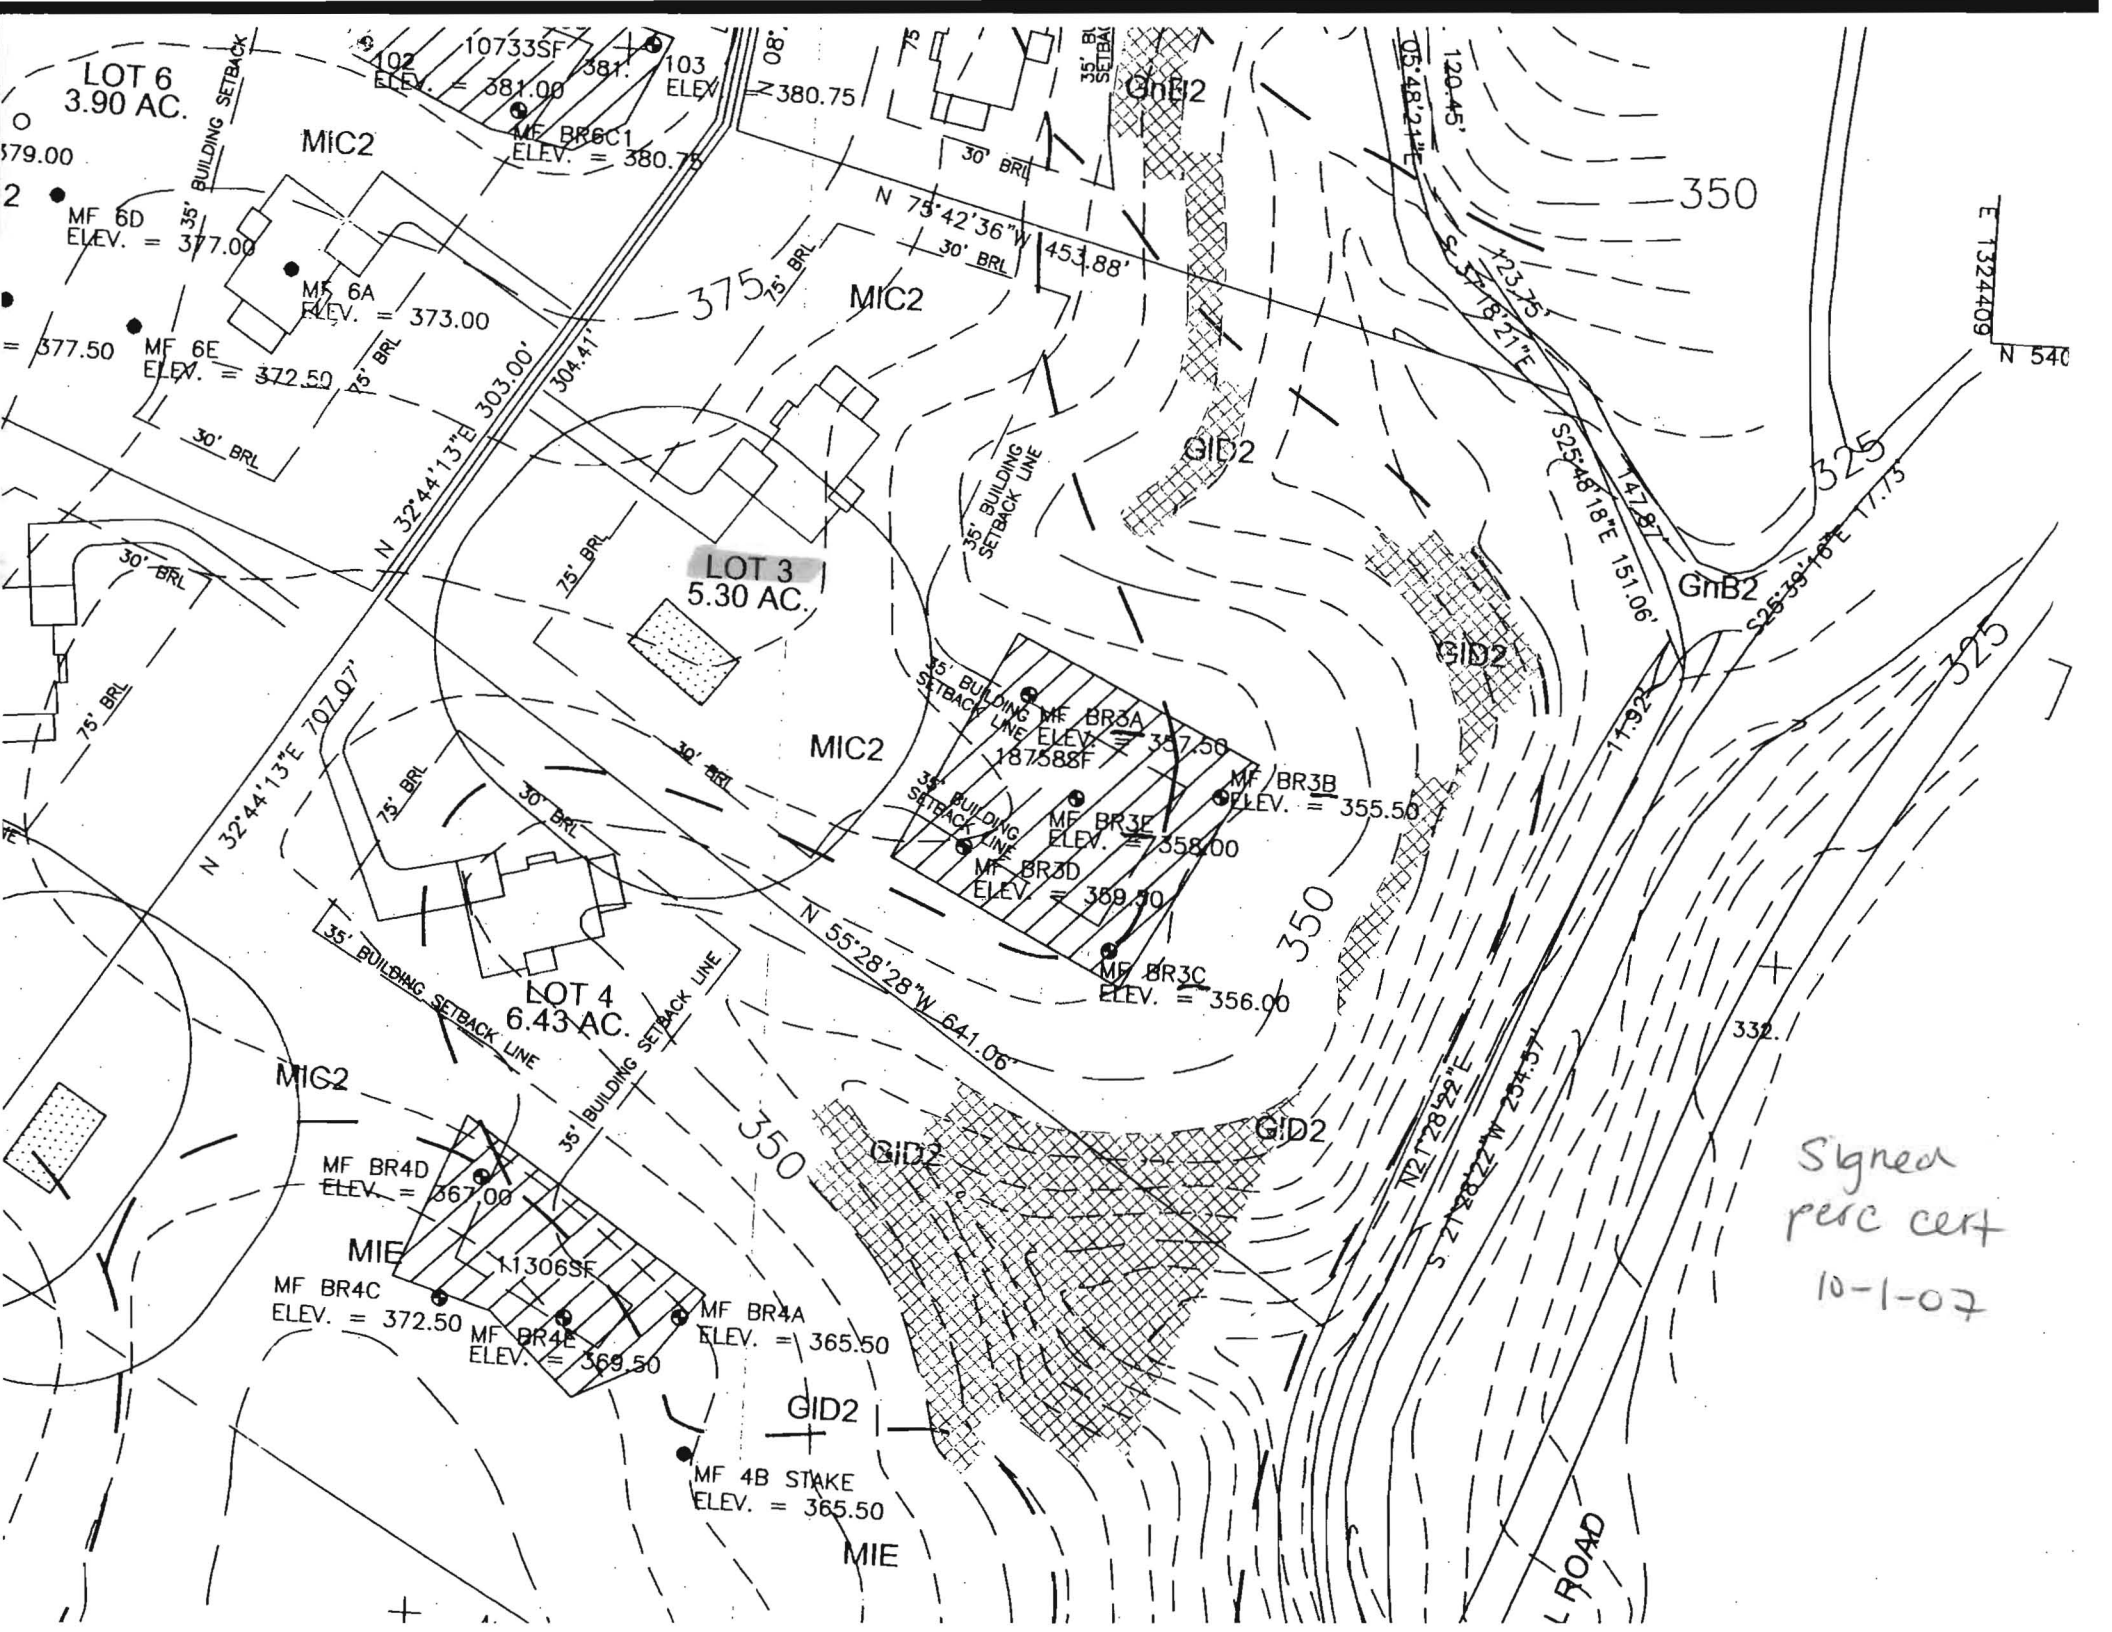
LOT 6
3.90 AC.
379.00
2
MF 6D
ELEV. = 377.00
MIC2
35' BUILDING SETBACK
102
ELEV. = 381.00
10733SF
381.
103
ELEV. = 380.75
MF BR6C1
ELEV. = 380.75
N 08°
75
35' BUILDING SETBACK
GnB2
05°48'21"E
120.45'
350
E 1324409
N 540
30' BRL
N 75°42'36"W 453.88'
30' BRL
MF 6A
ELEV. = 373.00
= 377.50
MF 6E
ELEV. = 372.50
75' BRL
375
75' BRL
MIC2
S 37°18'21"E
123.75'
304.41'
N 32°44'13"E 303.00'
30' BRL
S25°48'18"E 151.06'
147.87
325
S25°39'16"E 17.75
GID2
35' BUILDING SETBACK LINE
LOT 3
5.30 AC.
75' BRL
30' BRL
GnB2
GID2
325
75' BRL
N 32°44'13"E 707.07'
35' BUILDING SETBACK LINE
MF BR3A
ELEV. = 357.50
18758SF
MIC2
30' BRL
MF BR3B
ELEV. = 355.50
14.92
75' BRL
30' BRL
35' BUILDING SETBACK LINE
MF BR3E
ELEV. = 358.00
MF BR3D
ELEV. = 359.50
350
MF BR3C
ELEV. = 356.00
N 55°28'28"W 641.06'
35' BUILDING SETBACK LINE
LOT 4
6.43 AC.
35' BUILDING SETBACK LINE
332.
MIC2
350
GID2
GID2
N21°28'22"E
S 21°28'22"W 254.57'
Signed perc cert 10-1-07
MF BR4D
ELEV. = 367.00
MIE
11306SF
MF BR4C
ELEV. = 372.50
MF BR4E
ELEV. = 369.50
MF BR4A
ELEV. = 365.50
GID2
MF 4B STAKE
ELEV. = 365.50
MIE
ROAD